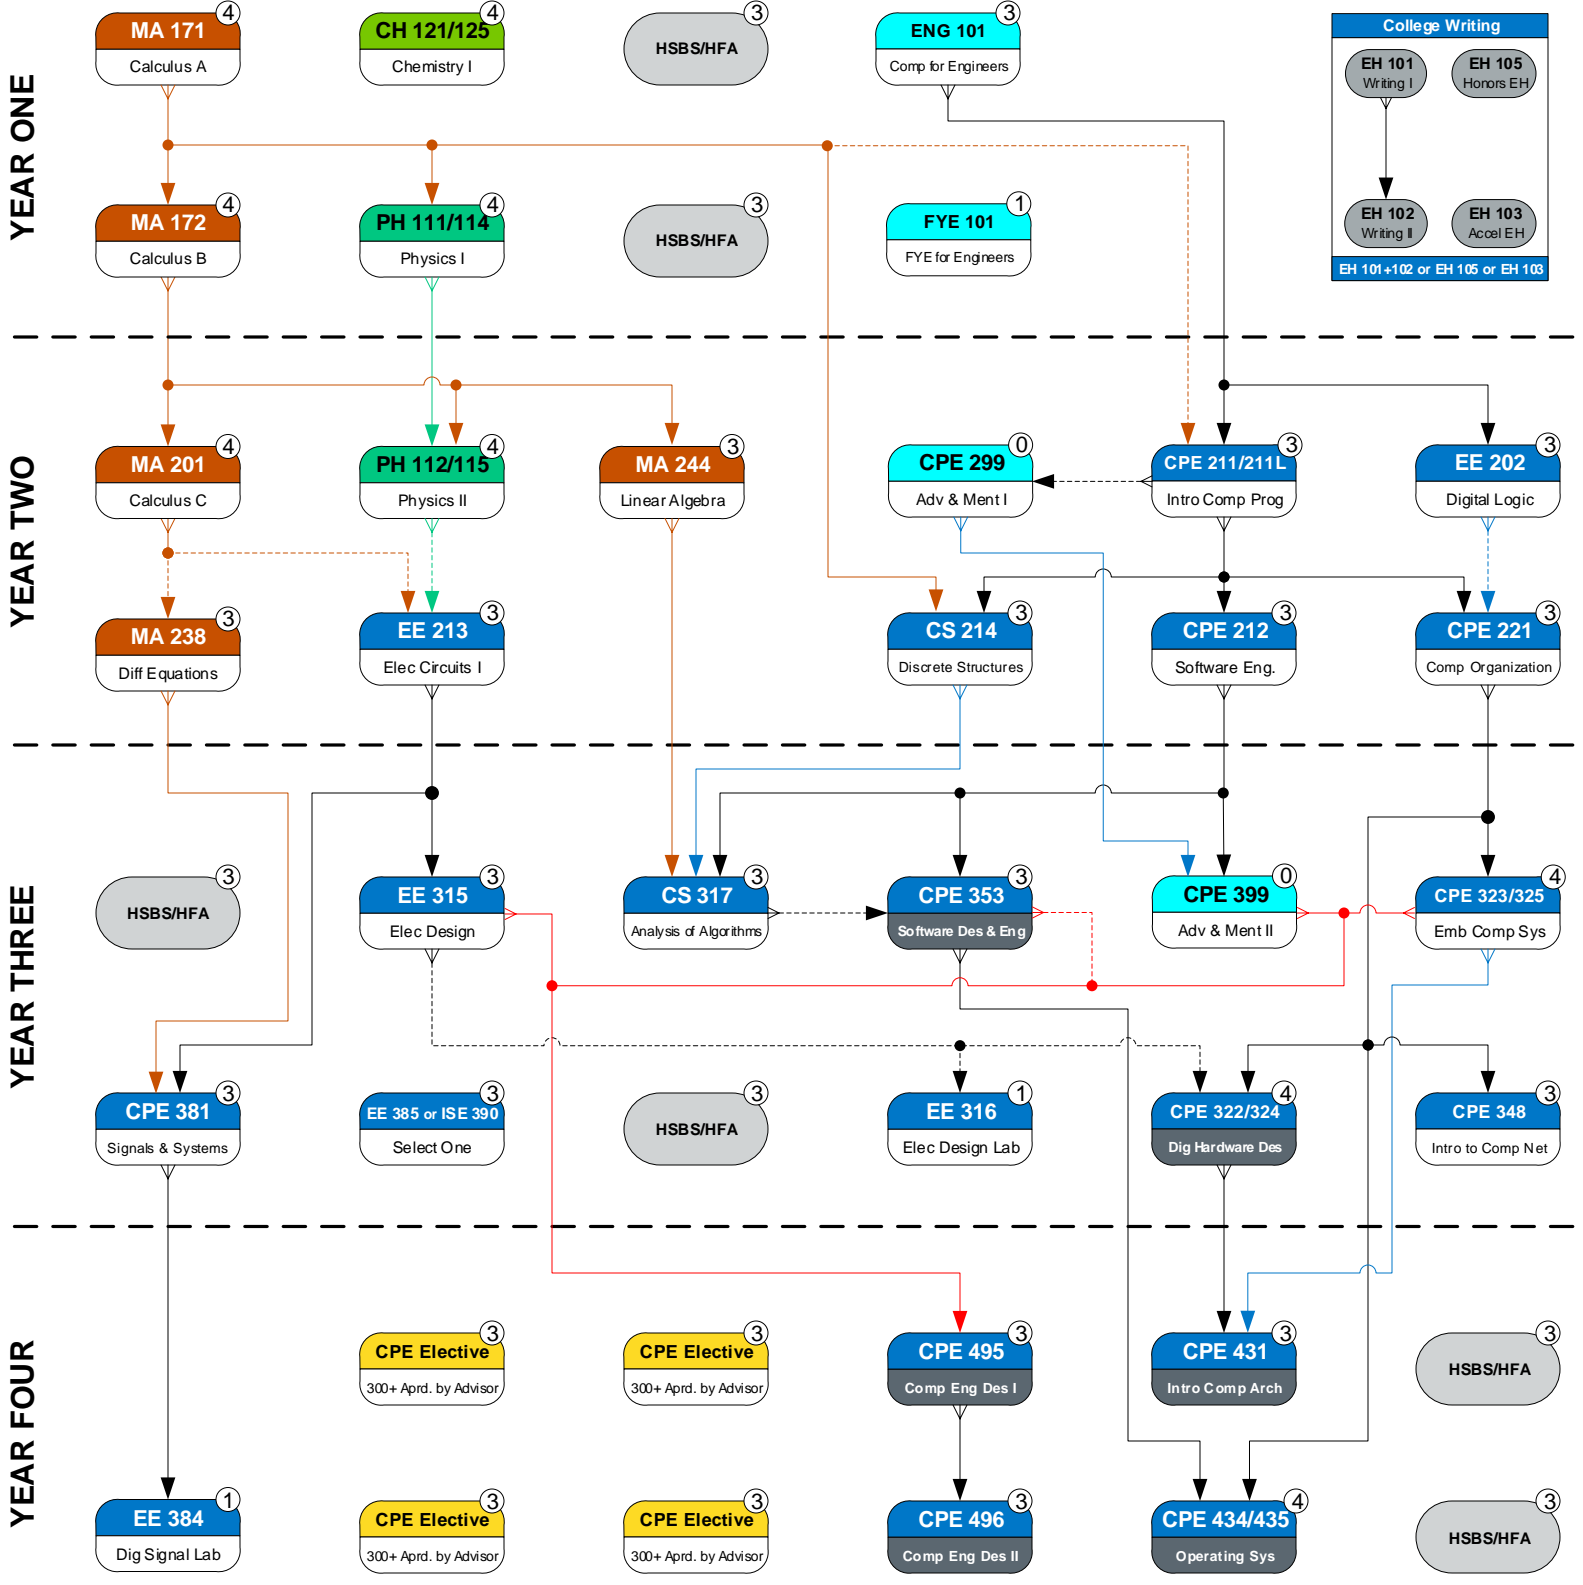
YEAR ONE

MA 171 4
Calculus A

CH 121/125 4
Chemistry I

HSBS/HFA 3

ENG 101 3
Comp for Engineers

College Writing
EH 101
Writing I
EH 105
Honors EH
EH 102
Writing II
EH 103
Accel EH
EH 101+102 or EH 105 or EH 103

MA 172 4
Calculus B

PH 111/114 4
Physics I

HSBS/HFA 3

FYE 101 1
FYE for Engineers

YEAR TWO

MA 201 4
Calculus C

PH 112/115 4
Physics II

MA 244 3
Linear Algebra

CPE 299 0
Adv & Ment I

CPE 211/211L 3
Intro Comp Prog

EE 202 3
Digital Logic

MA 238 3
Diff Equations

EE 213 3
Elec Circuits I

CS 214 3
Discrete Structures

CPE 212 3
Software Eng.

CPE 221 3
Comp Organization

YEAR THREE

HSBS/HFA 3

EE 315 3
Elec Design

CS 317 3
Analysis of Algorithms

CPE 353 3
Software Des & Eng

CPE 399 0
Adv & Ment II

CPE 323/325 4
Emb Comp Sys

CPE 381 3
Signals & Systems

EE 385 or ISE 390 3
Select One

HSBS/HFA 3

EE 316 1
Elec Design Lab

CPE 322/324 4
Dig Hardware Des

CPE 348 3
Intro to Comp Net

YEAR FOUR

CPE Elective 3
300+ Aprd. by Advisor

CPE Elective 3
300+ Aprd. by Advisor

CPE 495 3
Comp Eng Des I

CPE 431 3
Intro Comp Arch

HSBS/HFA 3

EE 384 1
Dig Signal Lab

CPE Elective 3
300+ Aprd. by Advisor

CPE Elective 3
300+ Aprd. by Advisor

CPE 496 3
Comp Eng Des II

CPE 434/435 4
Operating Sys

HSBS/HFA 3